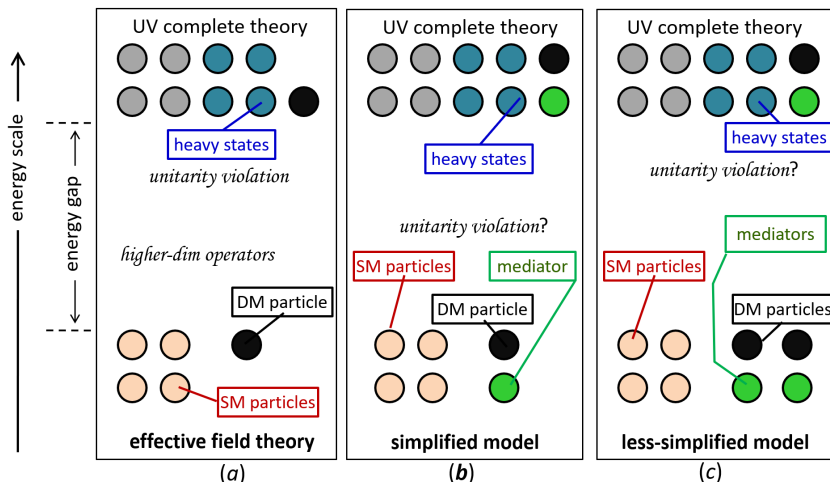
energy scale

energy gap

UV complete theory

heavy states

unitarity violation

higher-dim operators

DM particle

SM particles

effective field theory

(a)

UV complete theory

heavy states

unitarity violation?

SM particles

mediator

DM particle

simplified model

(b)

UV complete theory

heavy states

unitarity violation?

mediators

SM particles

DM particles

less-simplified model

(c)